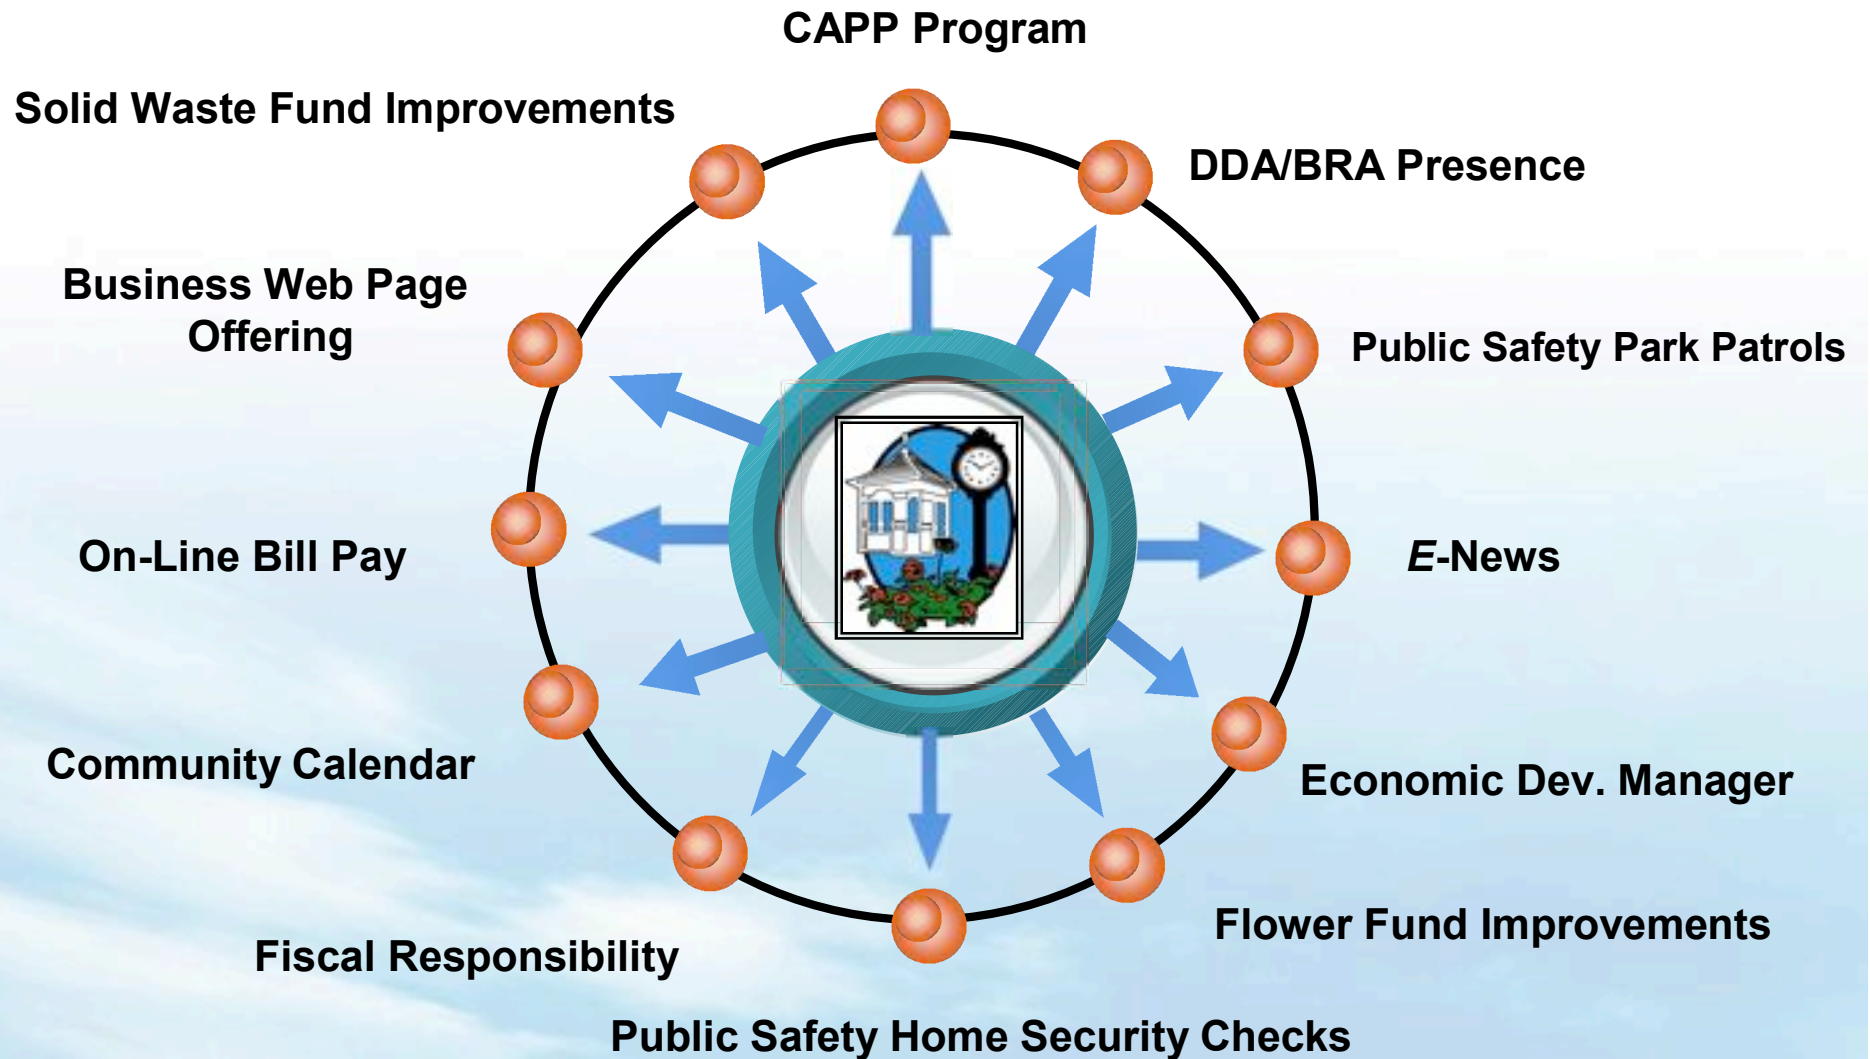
CAPP Program

Solid Waste Fund Improvements

DDA/BRA Presence

Business Web Page Offering

Public Safety Park Patrols

On-Line Bill Pay

E-News

Community Calendar

Economic Dev. Manager

Flower Fund Improvements

Fiscal Responsibility

Public Safety Home Security Checks